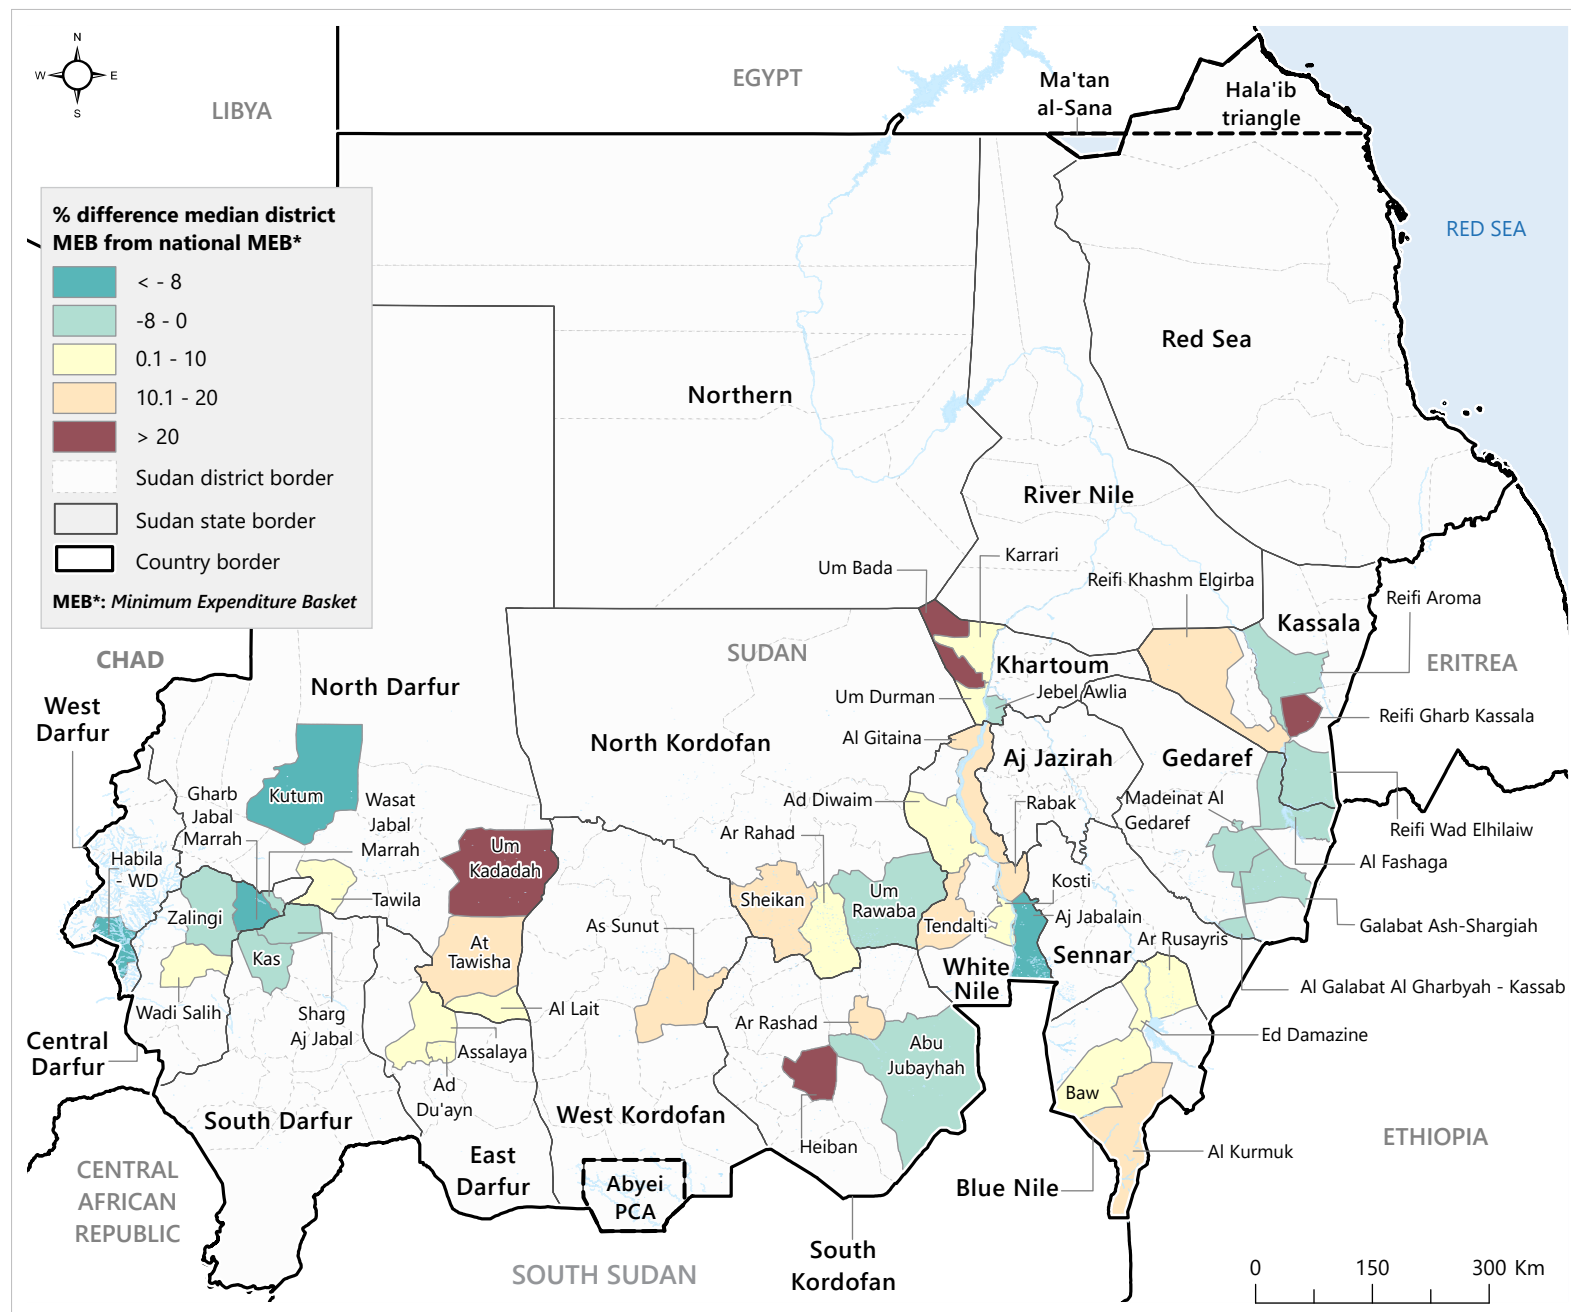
N
W
E
S

LIBYA

EGYPT

Ma'tan al-Sana

Hala'ib triangle

RED SEA

% difference median district MEB from national MEB*

< - 8
-8 - 0
0.1 - 10
10.1 - 20
> 20
Sudan district border
Sudan state border
Country border
MEB*: Minimum Expenditure Basket

Red Sea

Northern

River Nile

Um Bada
Karrari
Reifi Khashm Elgirba
Reifi Aroma
Kassala
ERITREA
SUDAN
Khartoum
Um Durman
Jebel Awlia
Reifi Gharb Kassala
CHAD
North Darfur
West Darfur
North Kordofan
Al Gitaina
Aj Jazirah
Gedaref
Kutum
Gharb Jabal Marrah
Wasat Jabal Marrah
Ad Diwaim
Rabak
Madeinat Al Gedaref
Reifi Wad Elhilaiw
Habila - WD
Um Kadadah
Ar Rahad
Al Fashaga
Zalingi
Tawila
Sheikan
Um Rawaba
Kosti
Tendalti
Aj Jabalain
Galabat Ash-Shargiah
As Sunut
At Tawisha
Ar Rusayris
Kas
White Nile
Sennar
Al Galabat Al Gharbyah - Kassab
Wadi Salih
Sharg Aj Jabal
Al Lait
Ar Rashad
Ed Damazine
Central Darfur
Assalaya
Abu Jubayhah
Ad Du'ayn
Baw
South Darfur
West Kordofan
Heiban
Al Kurmuk
ETHIOPIA
East Darfur
CENTRAL AFRICAN REPUBLIC
Abyei PCA
Blue Nile
South Kordofan
SOUTH SUDAN
0 150 300 Km